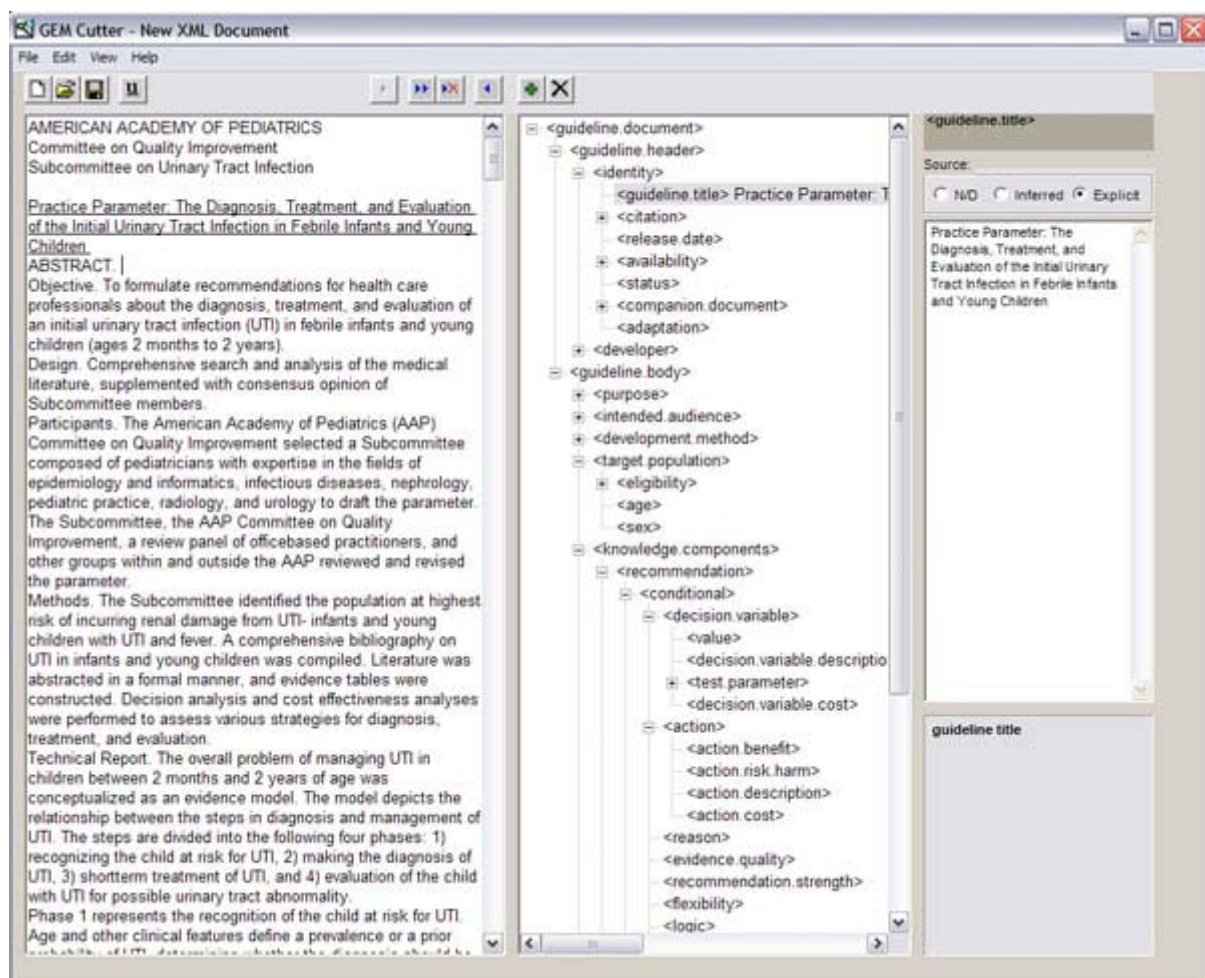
GEM Cutter - New XML Document

File Edit View Help

AMERICAN ACADEMY OF PEDIATRICS
Committee on Quality Improvement
Subcommittee on Urinary Tract Infection

Practice Parameter: The Diagnosis, Treatment, and Evaluation of the Initial Urinary Tract Infection in Febrile Infants and Young Children
ABSTRACT.
Objective. To formulate recommendations for health care professionals about the diagnosis, treatment, and evaluation of an initial urinary tract infection (UTI) in febrile infants and young children (ages 2 months to 2 years).
Design. Comprehensive search and analysis of the medical literature, supplemented with consensus opinion of Subcommittee members.
Participants. The American Academy of Pediatrics (AAP) Committee on Quality Improvement selected a Subcommittee composed of pediatricians with expertise in the fields of epidemiology and informatics, infectious diseases, nephrology, pediatric practice, radiology, and urology to draft the parameter. The Subcommittee, the AAP Committee on Quality Improvement, a review panel of officebased practitioners, and other groups within and outside the AAP reviewed and revised the parameter.
Methods. The Subcommittee identified the population at highest risk of incurring renal damage from UTI- infants and young children with UTI and fever. A comprehensive bibliography on UTI in infants and young children was compiled. Literature was abstracted in a formal manner, and evidence tables were constructed. Decision analysis and cost effectiveness analyses were performed to assess various strategies for diagnosis, treatment, and evaluation.
Technical Report. The overall problem of managing UTI in children between 2 months and 2 years of age was conceptualized as an evidence model. The model depicts the relationship between the steps in diagnosis and management of UTI. The steps are divided into the following four phases: 1) recognizing the child at risk for UTI, 2) making the diagnosis of UTI, 3) shortterm treatment of UTI, and 4) evaluation of the child with UTI for possible urinary tract abnormality.
Phase 1 represents the recognition of the child at risk for UTI. Age and other clinical features define a prevalence or a prior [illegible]

<guideline.document>
<guideline.header>
<identity>
<guideline.title> Practice Parameter: T
<citation>
<release.date>
<availability>
<status>
<companion.document>
<adaptation>
<developer>
<guideline.body>
<purpose>
<intended.audience>
<development.method>
<target.population>
<eligibility>
<age>
<sex>
<knowledge.components>
<recommendation>
<conditional>
<decision.variable>
<value>
<decision.variable.descriptio
<test.parameter>
<decision.variable.cost>
<action>
<action.benefit>
<action.risk.harm>
<action.description>
<action.cost>
<reason>
<evidence.quality>
<recommendation.strength>
<flexibility>
<logic>

<guideline.title>
Source:
N/D Inferred Explicit
Practice Parameter: The Diagnosis, Treatment, and Evaluation of the Initial Urinary Tract Infection in Febrile Infants and Young Children

guideline title